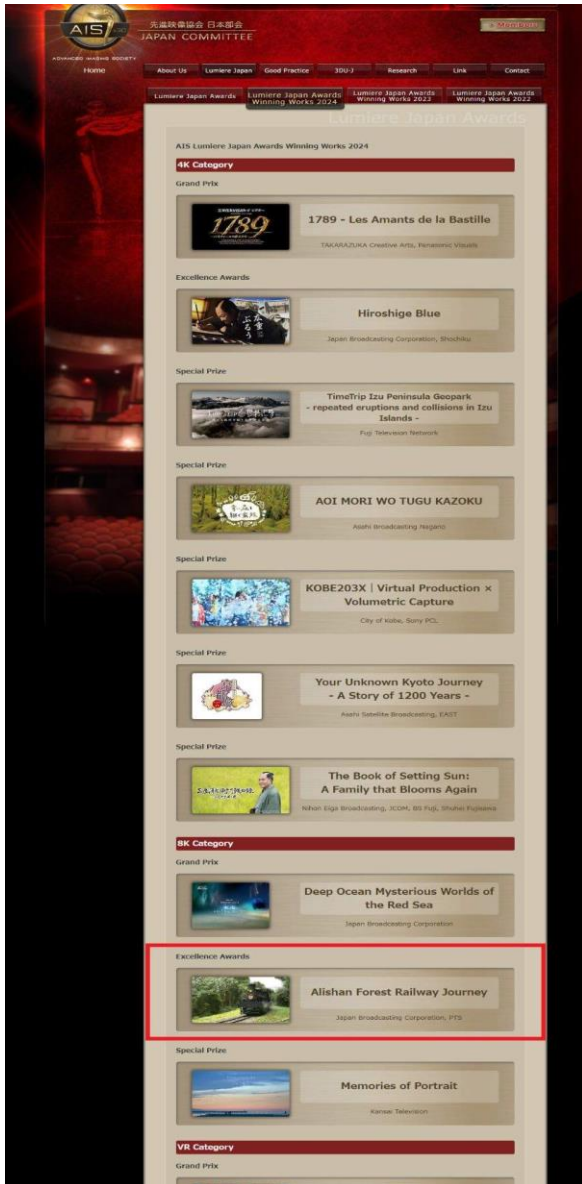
AIS
ADVANCED IMAGING SOCIETY
先端映像協会 日本部会
JAPAN COMMITTEE
Mail Form
Home
About Us
Lumiere Japan
Good Practice
3DU-J
Research
Link
Contact
Lumiere Japan Awards
Lumiere Japan Awards Winning Works 2024
Lumiere Japan Awards Winning Works 2023
Lumiere Japan Awards Winning Works 2022
Lumiere Japan Awards

AIS Lumiere Japan Awards Winning Works 2024

4K Category

Grand Prix

1789 - Les Amants de la Bastille
TAKARAZUKA Creative Arts, Panasonic Visuals

Excellence Awards

Hiroshige Blue
Japan Broadcasting Corporation, Shochiku

Special Prize

TimeTrip Izu Peninsula Geopark - repeated eruptions and collisions in Izu Islands -
Fuji Television Network

Special Prize

AOI MORI WO TUGU KAZOKU
Asahi Broadcasting Nagano

Special Prize

KOBE203X | Virtual Production × Volumetric Capture
City of Kobe, Sony PCL

Special Prize

Your Unknown Kyoto Journey - A Story of 1200 Years -
Asahi Satellite Broadcasting, EAST

Special Prize

The Book of Setting Sun: A Family that Blooms Again
Nihon Eiga Broadcasting, JCOM, BS Fuji, Shohei Fujiyama

8K Category

Grand Prix

Deep Ocean Mysterious Worlds of the Red Sea
Japan Broadcasting Corporation

Excellence Awards

Alishan Forest Railway Journey
Japan Broadcasting Corporation, PTS

Special Prize

Memories of Portrait
Kansai Television

VR Category

Grand Prix